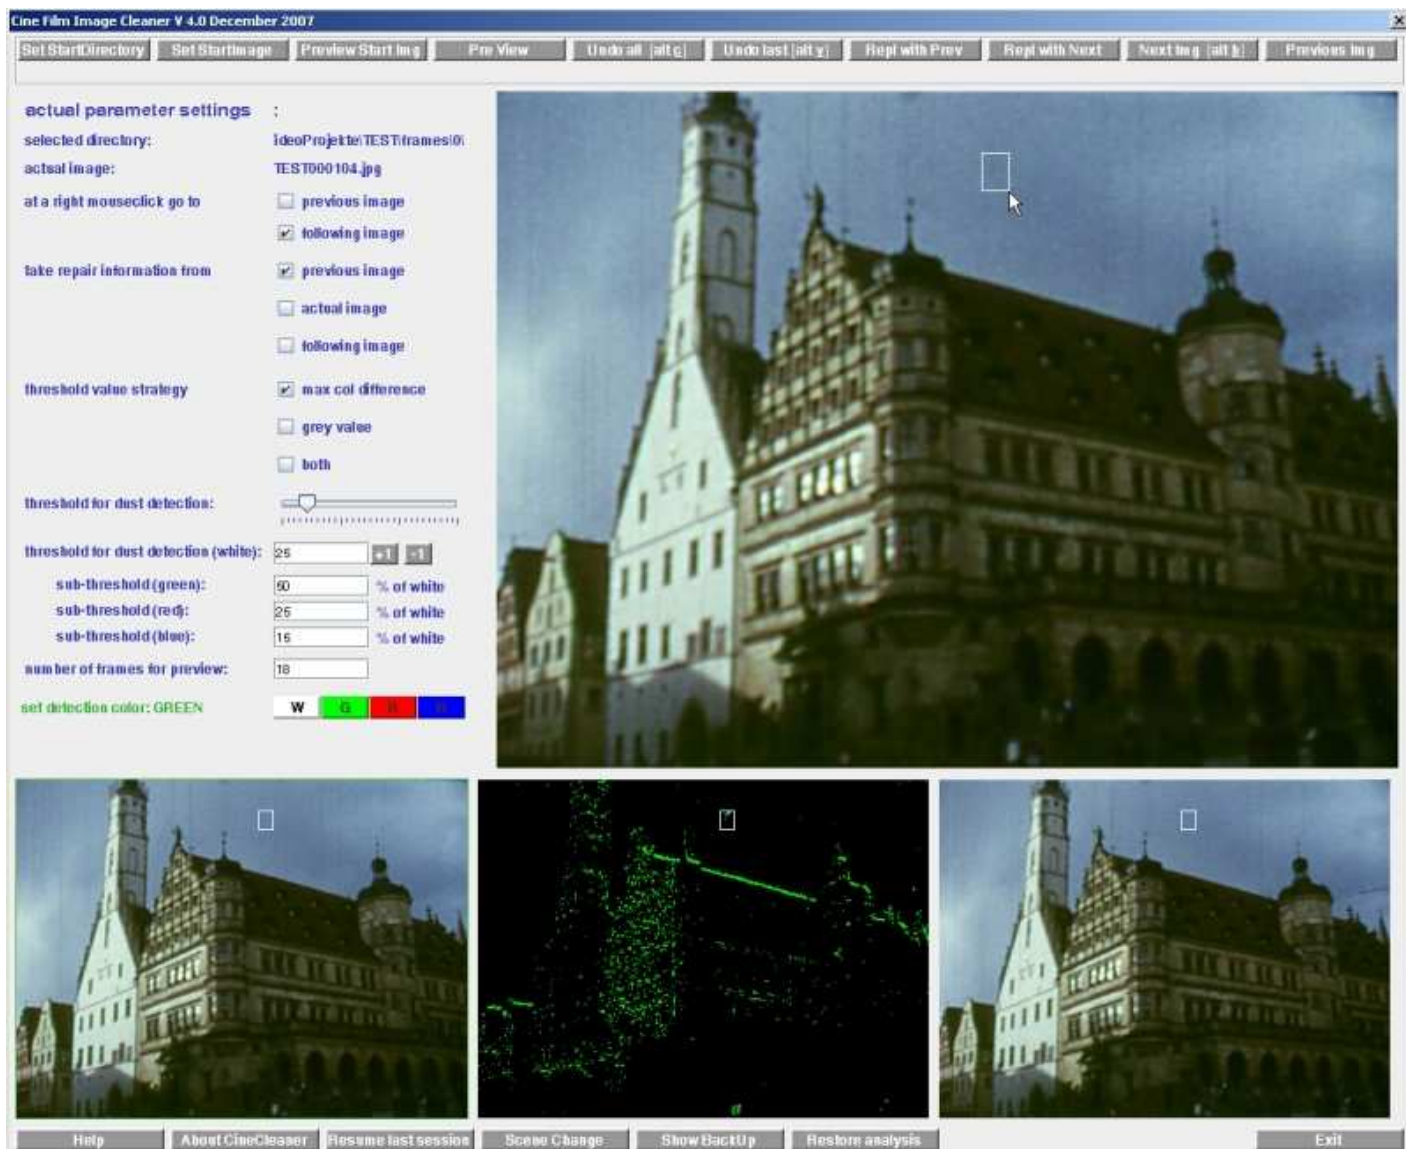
Cine Film Image Cleaner V 4.0 December 2007

Set StartDirectory | Set StartImage | Preview Start Img | Pre View | Undo all [alt c] | Undo last [alt y] | Repl with Prev | Repl with Next | Next Img [alt b] | Previous Img

actual parameter settings :

selected directory: ideoProjekte\TEST\frames\0\

actual image: TEST000104.jpg

at a right mouseclick go to
previous image
following image

take repair information from
previous image
actual image
following image

threshold value strategy
max col difference
grey value
both

threshold for dust detection:

threshold for dust detection (white): 25 +1 -1

sub-threshold (green): 50 % of white

sub-threshold (red): 25 % of white

sub-threshold (blue): 15 % of white

number of frames for preview: 18

set detection color: GREEN W G R B

Help | About CineCleaner | Resume last session | Scene Change | Show BackUp | Restore analysis | Exit